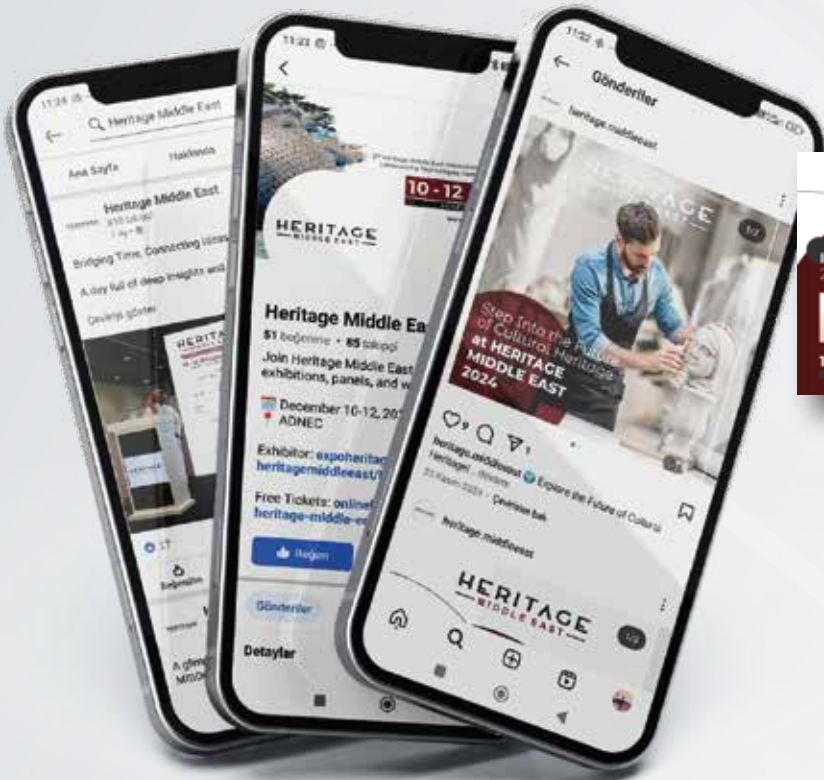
11:24
Heritage Middle East
Ana Sayfa
Hakkında
Heritage Middle East
Bridging Time, Connecting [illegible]
A day full of deep insights and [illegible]
Çevirisi göster
HERITAGE
Beğen
A glimpse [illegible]
MIDD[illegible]

11:23
10 - 12
HERITAGE MIDDLE EAST
Heritage Middle Ea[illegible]
51 beğenme • 85 takipçi
Join Heritage Middle East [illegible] exhibitions, panels, and w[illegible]
December 10-12, 20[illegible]
ADNEC
Exhibitor: expoheritag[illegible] heritagemiddleeast/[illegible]
Free Tickets: online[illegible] heritage-middle-e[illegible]
Beğen
Gönderiler
Detaylar

11:22
Gönderiler
heritage.middleeast
HERITAGE
Step Into the Future of Cultural Heritage at HERITAGE MIDDLE EAST 2024
1/7
9
1
heritage.middleeast Explore the Future of Cultural Heritage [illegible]
20 Kasım 2024 · Çevirisini Gör
heritage.middleeast
HERITAGE MIDDLE EAST